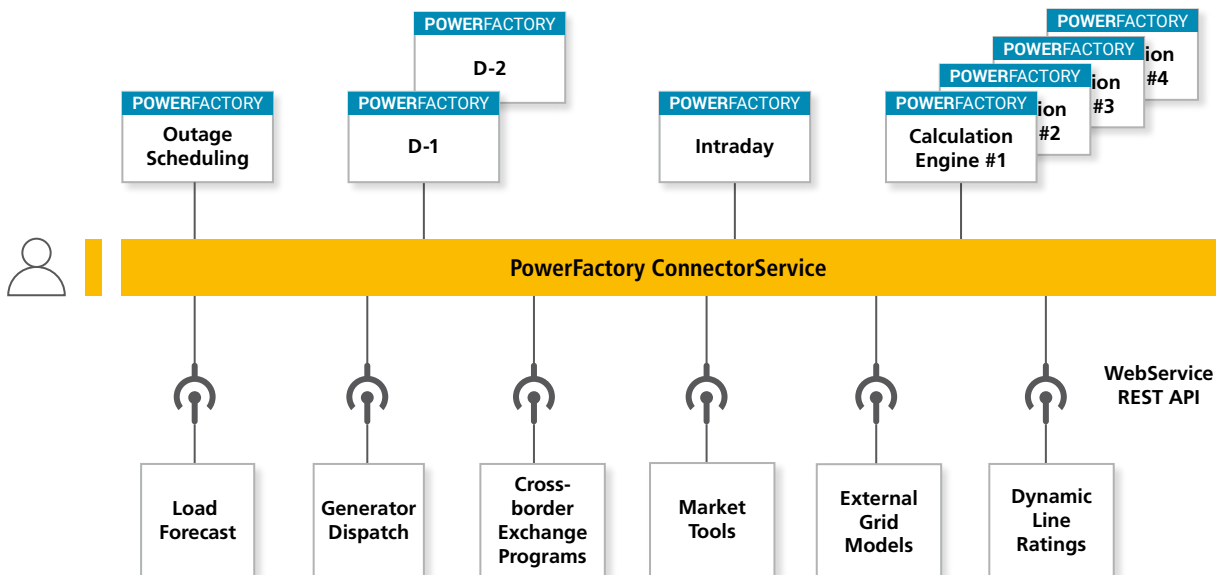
POWERFACTORY
D-2

POWERFACTORY
Outage Scheduling

POWERFACTORY
D-1

POWERFACTORY
Intraday

POWERFACTORY
ion #4

POWERFACTORY
ion #3

POWERFACTORY
ion #2

POWERFACTORY
Calculation Engine #1

PowerFactory ConnectorService

WebService REST API

Load Forecast

Generator Dispatch

Cross-border Exchange Programs

Market Tools

External Grid Models

Dynamic Line Ratings